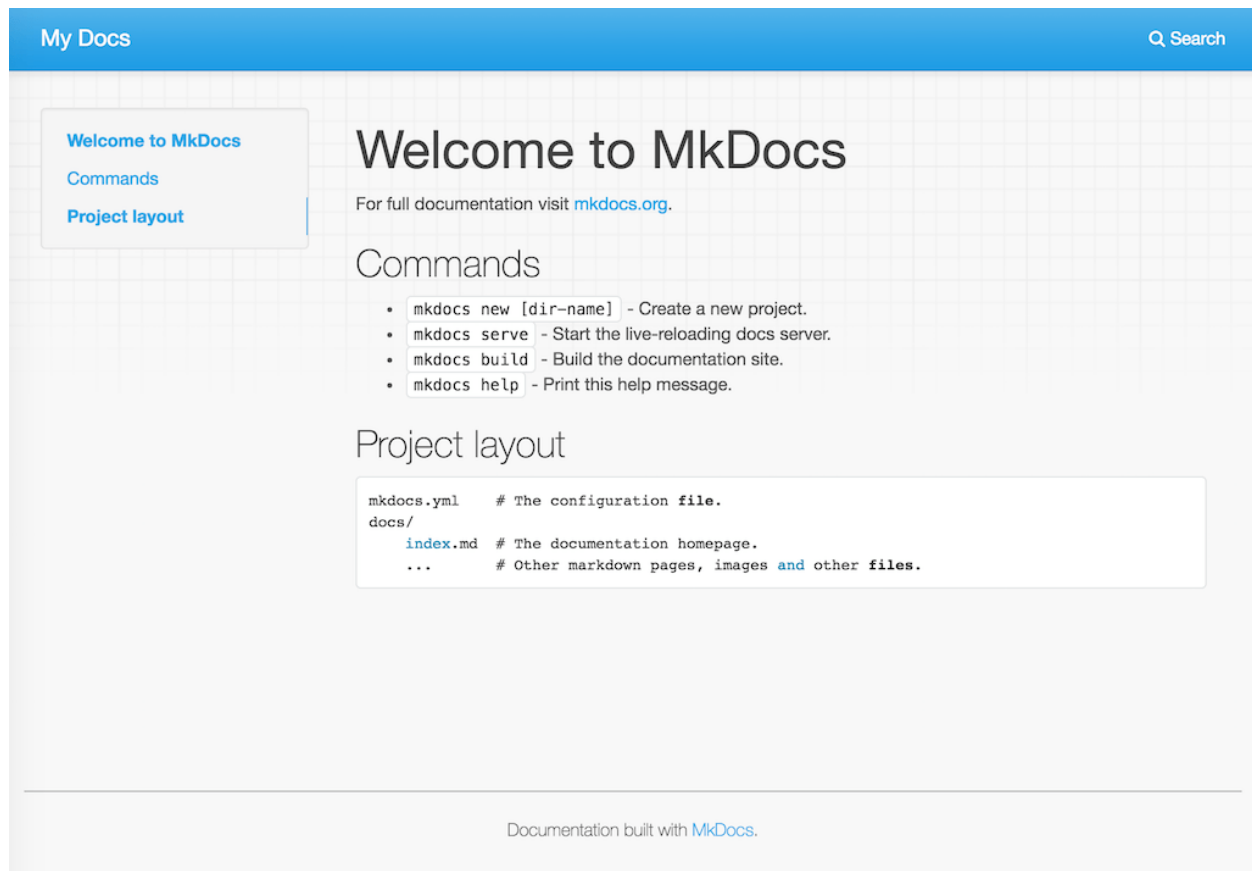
My Docs

Search

Welcome to MkDocs

Commands

Project layout

Welcome to MkDocs

For full documentation visit mkdocs.org.

Commands

- mkdocs new [dir-name] - Create a new project.
- mkdocs serve - Start the live-reloading docs server.
- mkdocs build - Build the documentation site.
- mkdocs help - Print this help message.

Project layout

```
mkdocs.yml    # The configuration file.
docs/
    index.md  # The documentation homepage.
    ...       # Other markdown pages, images and other files.
```

Documentation built with MkDocs.